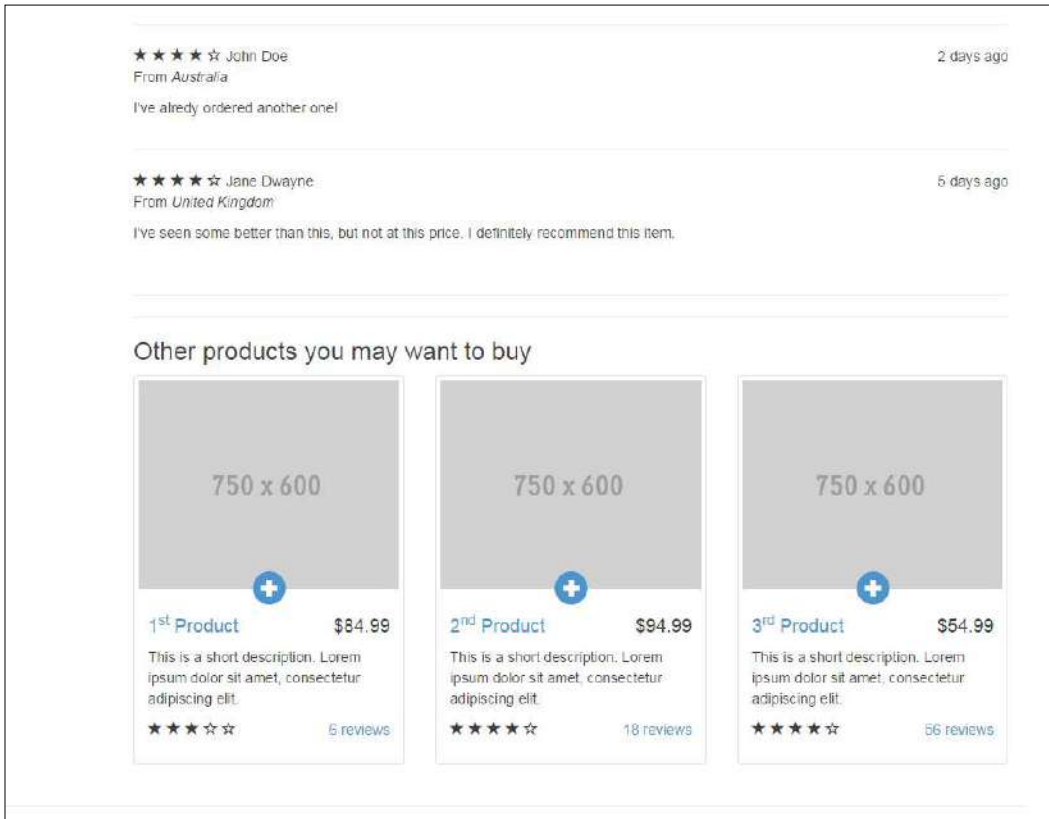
★★★★☆ John Doe
From *Australia*

2 days ago

I've alredy ordered another one!

★★★★☆ Jane Dwayne
From *United Kingdom*

5 days ago

I've seen some better than this, but not at this price. I definitely recommend this item.

Other products you may want to buy

750 x 600

1$^{st}$ Product $84.99

This is a short description. Lorem ipsum dolor sit amet, consectetur adipiscing elit.

★★★☆☆ 6 reviews

750 x 600

2$^{nd}$ Product $94.99

This is a short description. Lorem ipsum dolor sit amet, consectetur adipiscing elit.

★★★★☆ 18 reviews

750 x 600

3$^{rd}$ Product $54.99

This is a short description. Lorem ipsum dolor sit amet, consectetur adipiscing elit.

★★★★☆ 56 reviews